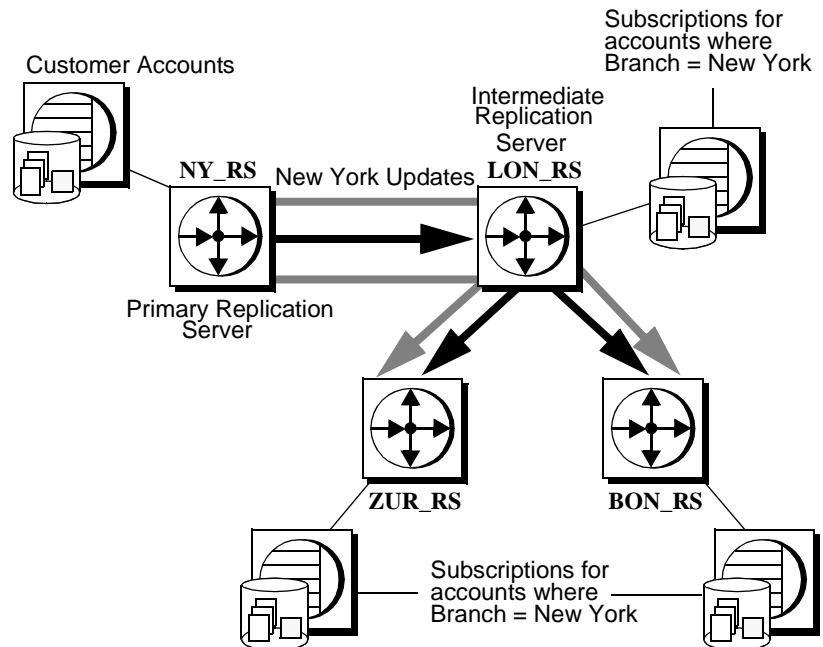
Subscriptions for accounts where Branch = New York

Customer Accounts

Intermediate Replication Server

NY_RS

New York Updates

LON_RS

Primary Replication Server

ZUR_RS

BON_RS

Subscriptions for accounts where Branch = New York